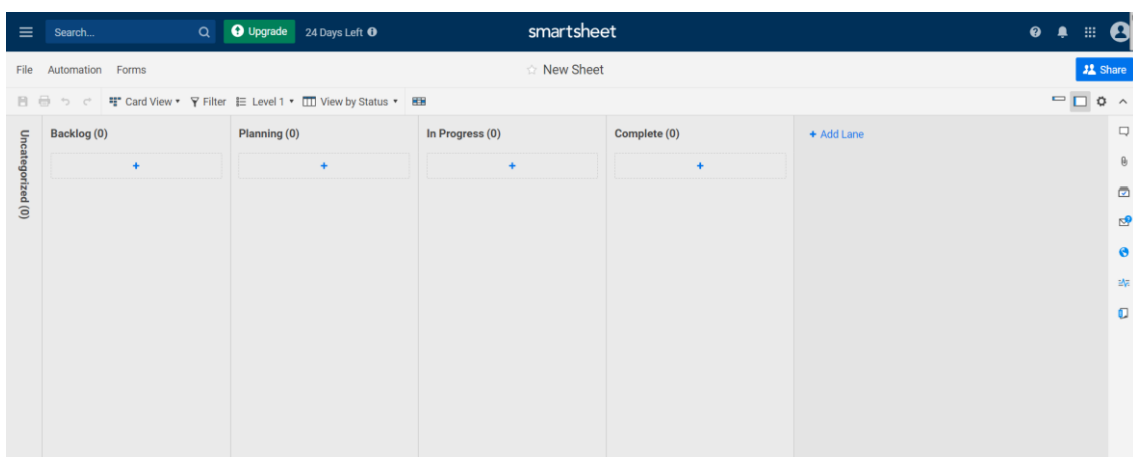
Search...

Upgrade

24 Days Left

smartsheet

File Automation Forms

New Sheet

Share

Card View Filter Level 1 View by Status

Uncategorized (0)

Backlog (0)

+

Planning (0)

+

In Progress (0)

+

Complete (0)

+

+ Add Lane